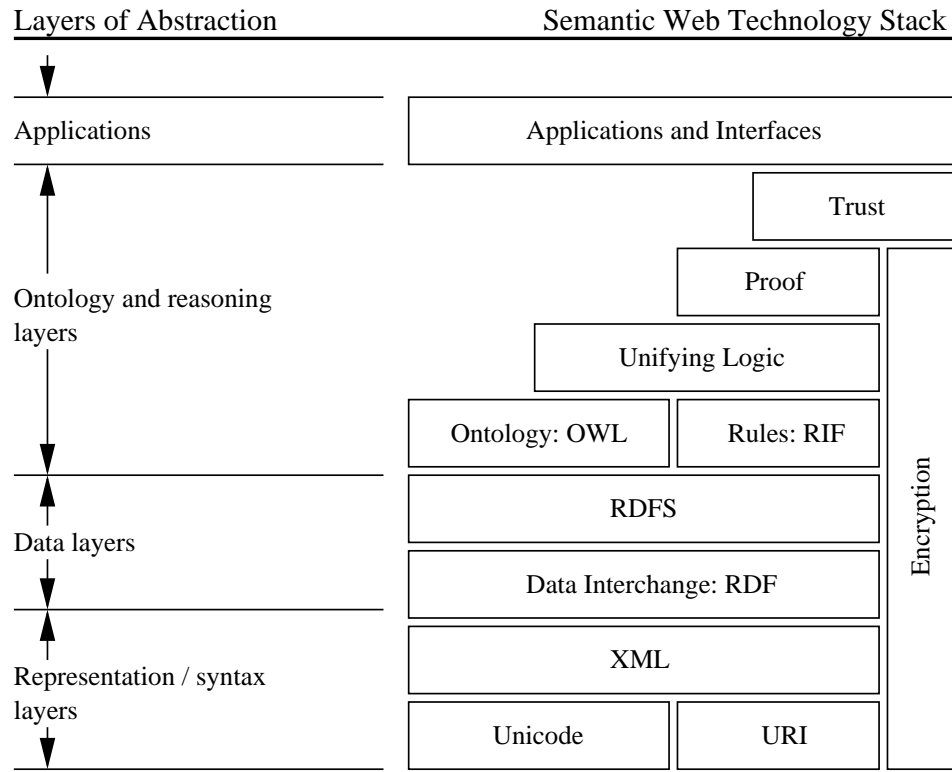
Layers of Abstraction

Semantic Web Technology Stack

Applications

Applications and Interfaces

Trust

Ontology and reasoning layers

Proof

Unifying Logic

Ontology: OWL

Rules: RIF

Encryption

RDFS

Data layers

Data Interchange: RDF

XML

Representation / syntax layers

Unicode

URI